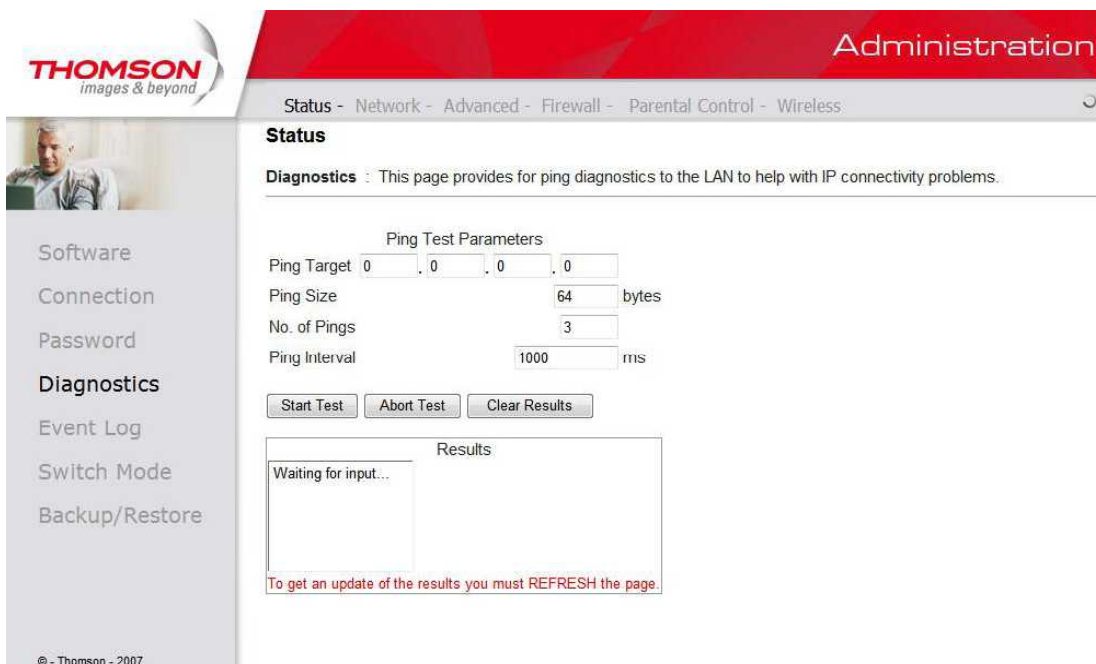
THOMSON
images & beyond

Administration

Status - Network - Advanced - Firewall - Parental Control - Wireless

Status

Diagnostics : This page provides for ping diagnostics to the LAN to help with IP connectivity problems.

Software
Connection
Password
Diagnostics
Event Log
Switch Mode
Backup/Restore

Ping Test Parameters

Ping Target 0 . 0 . 0 . 0

Ping Size 64 bytes

No. of Pings 3

Ping Interval 1000 ms

Start Test Abort Test Clear Results

Results

Waiting for input...

To get an update of the results you must REFRESH the page.

© - Thomson - 2007